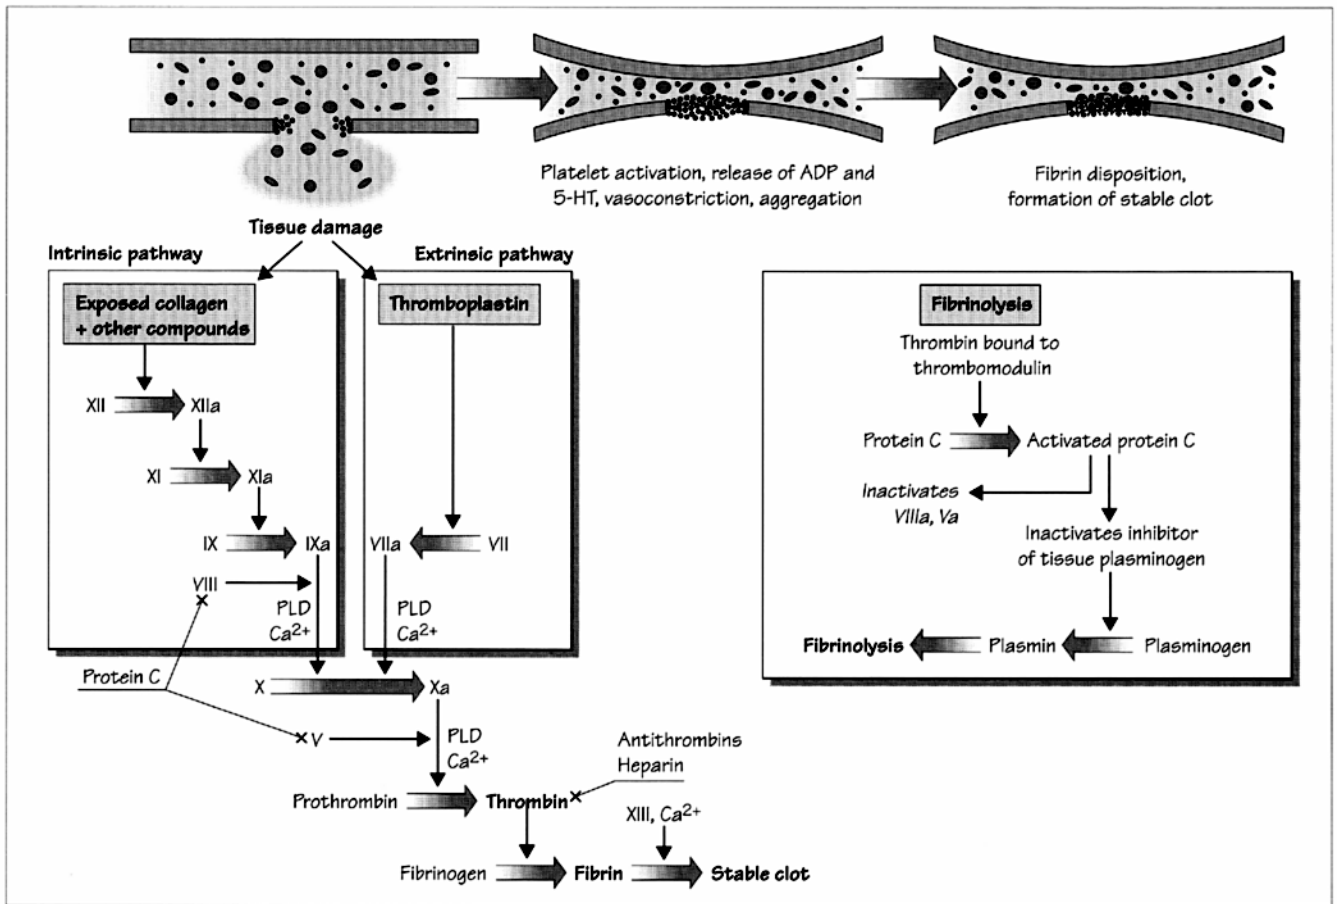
Platelet activation, release of ADP and 5-HT, vasoconstriction, aggregation

Fibrin disposition, formation of stable clot

Tissue damage

Intrinsic pathway

Extrinsic pathway

Exposed collagen + other compounds

Thromboplastin

XII XIIa

XI XIa

IX IXa

VIIa VII

VIII

PLD $Ca^{2+}$

PLD $Ca^{2+}$

Protein C

X Xa

V

PLD $Ca^{2+}$

Antithrombins Heparin

Prothrombin Thrombin

XIII, $Ca^{2+}$

Fibrinogen Fibrin Stable clot

Fibrinolysis

Thrombin bound to thrombomodulin

Protein C Activated protein C

Inactivates VIIIa, Va

Inactivates inhibitor of tissue plasminogen

Fibrinolysis Plasmin Plasminogen